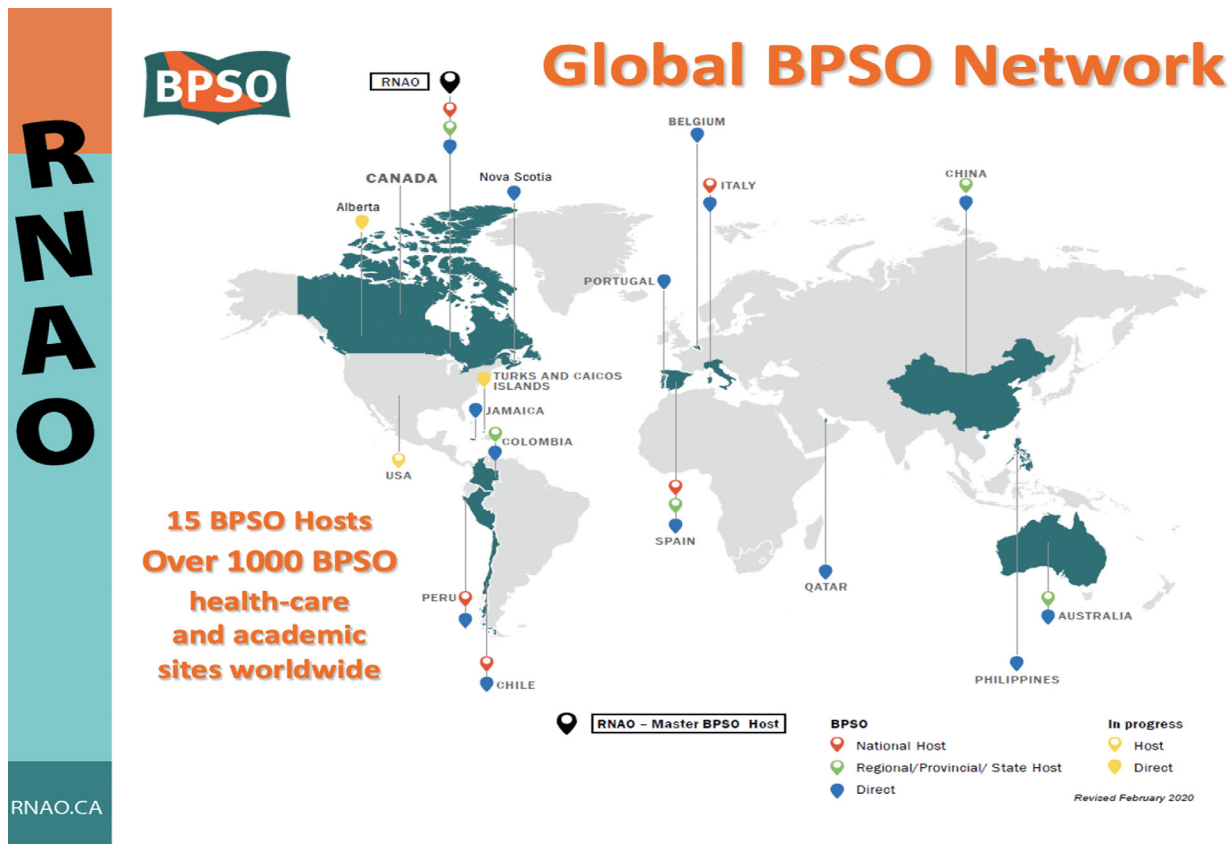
RNAO

RNAO.CA

BPSO

Global BPSO Network

RNAO

CANADA

Nova Scotia

Alberta

BELGIUM

ITALY

CHINA

PORTUGAL

TURKS AND CAICOS ISLANDS

JAMAICA

COLOMBIA

USA

15 BPSO Hosts
Over 1000 BPSO
health-care
and academic
sites worldwide

SPAIN

QATAR

PERU

AUSTRALIA

CHILE

PHILIPPINES

RNAO – Master BPSO Host

BPSO
National Host
Regional/Provincial/ State Host
Direct

In progress
Host
Direct

Revised February 2020